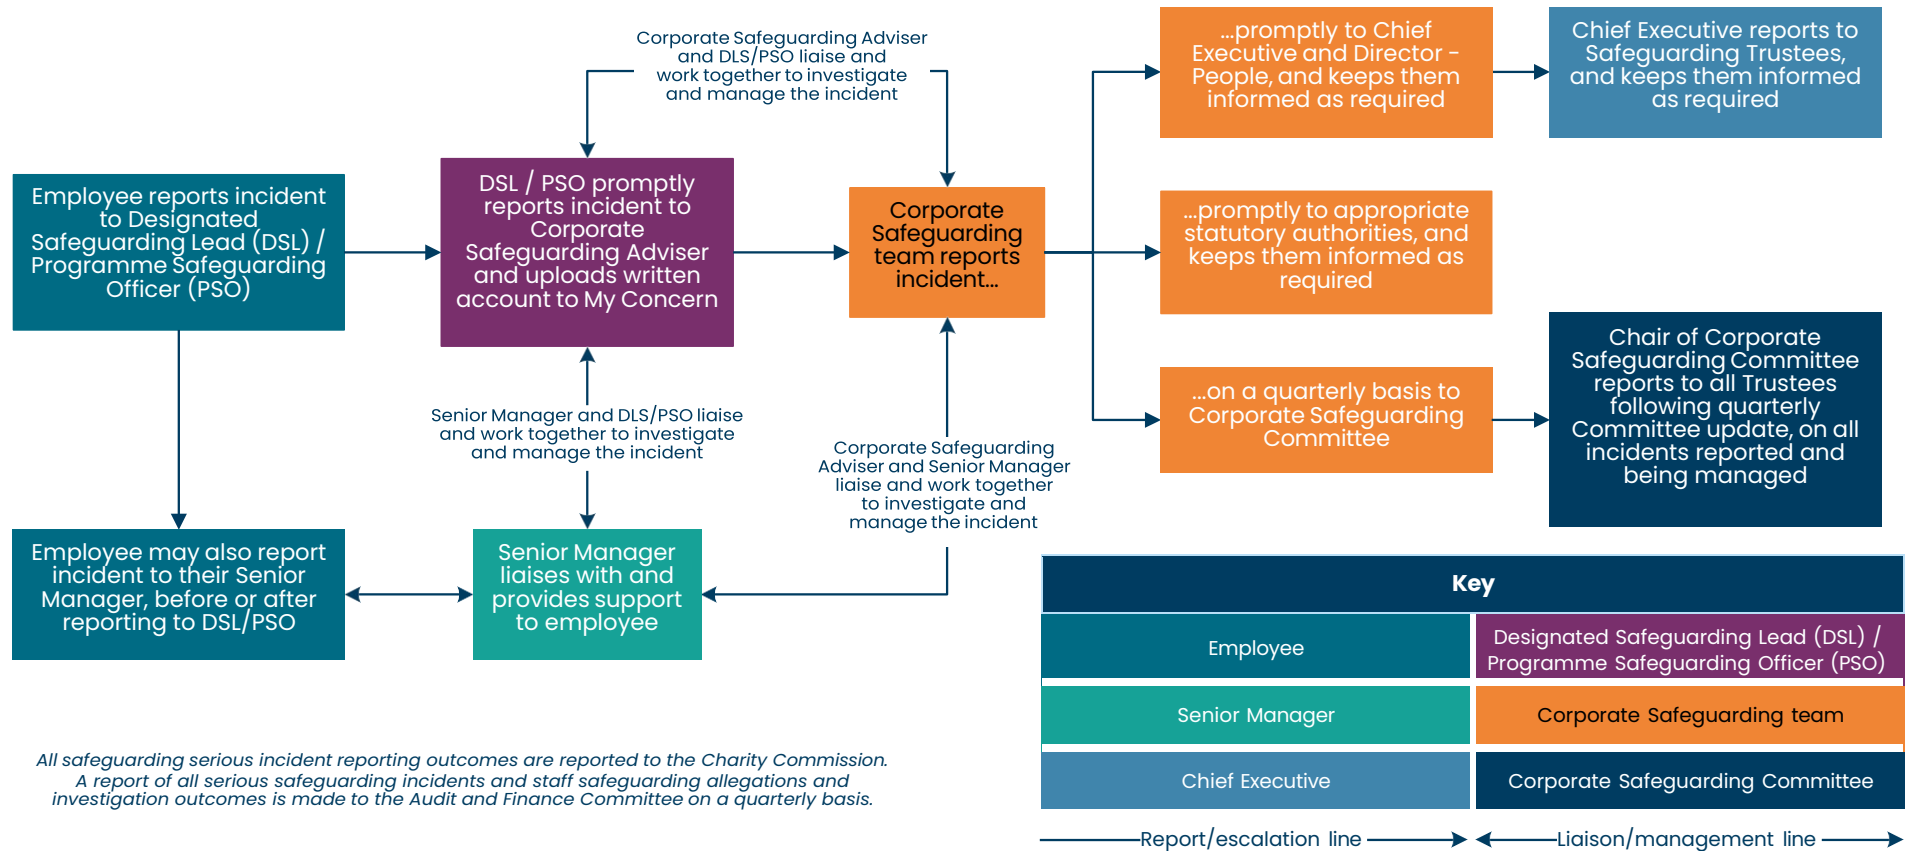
Corporate Safeguarding Adviser and DLS/PSO liaise and work together to investigate and manage the incident

...promptly to Chief Executive and Director - People, and keeps them informed as required

Chief Executive reports to Safeguarding Trustees, and keeps them informed as required

Employee reports incident to Designated Safeguarding Lead (DSL) / Programme Safeguarding Officer (PSO)

DSL / PSO promptly reports incident to Corporate Safeguarding Adviser and uploads written account to My Concern

Corporate Safeguarding team reports incident...

...promptly to appropriate statutory authorities, and keeps them informed as required

Chair of Corporate Safeguarding Committee reports to all Trustees following quarterly Committee update, on all incidents reported and being managed

...on a quarterly basis to Corporate Safeguarding Committee

Senior Manager and DLS/PSO liaise and work together to investigate and manage the incident

Corporate Safeguarding Adviser and Senior Manager liaise and work together to investigate and manage the incident

Employee may also report incident to their Senior Manager, before or after reporting to DSL/PSO

Senior Manager liaises with and provides support to employee

| Key | |
|---|---|
| Employee | Designated Safeguarding Lead (DSL) / Programme Safeguarding Officer (PSO) |
| Senior Manager | Corporate Safeguarding team |
| Chief Executive | Corporate Safeguarding Committee |

Report/escalation line
Liaison/management line

All safeguarding serious incident reporting outcomes are reported to the Charity Commission. A report of all serious safeguarding incidents and staff safeguarding allegations and investigation outcomes is made to the Audit and Finance Committee on a quarterly basis.